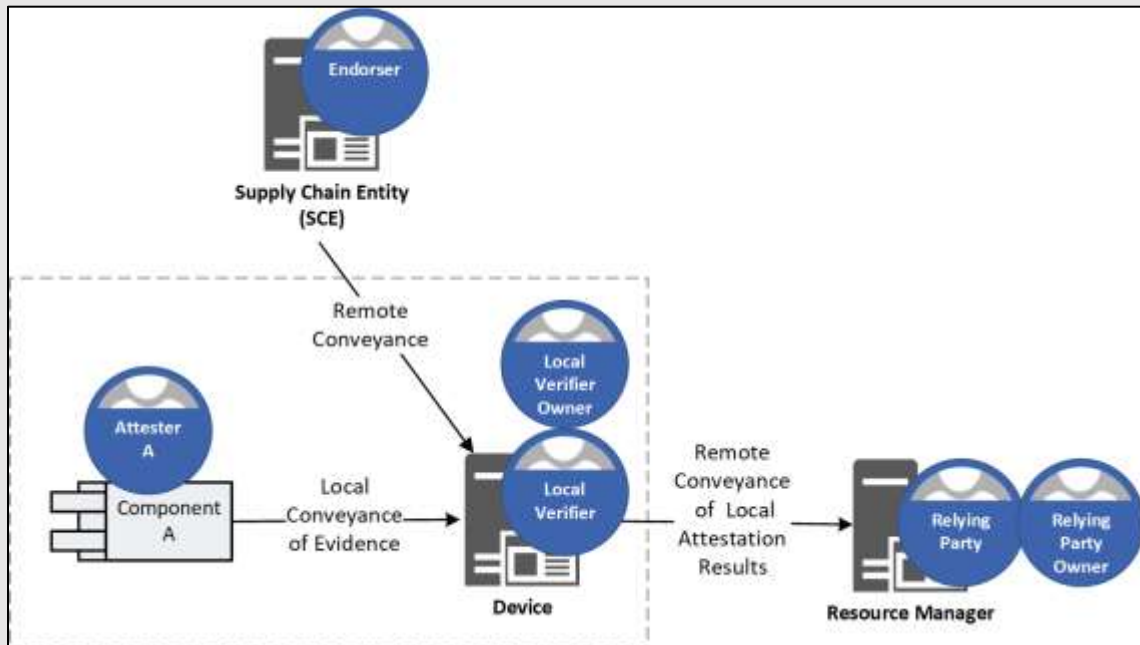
Endorser

Supply Chain Entity (SCE)

Remote Conveyance

Local Verifier Owner

Attester A

Component A

Local Conveyance of Evidence

Local Verifier

Device

Remote Conveyance of Local Attestation Results

Relying Party

Relying Party Owner

Resource Manager